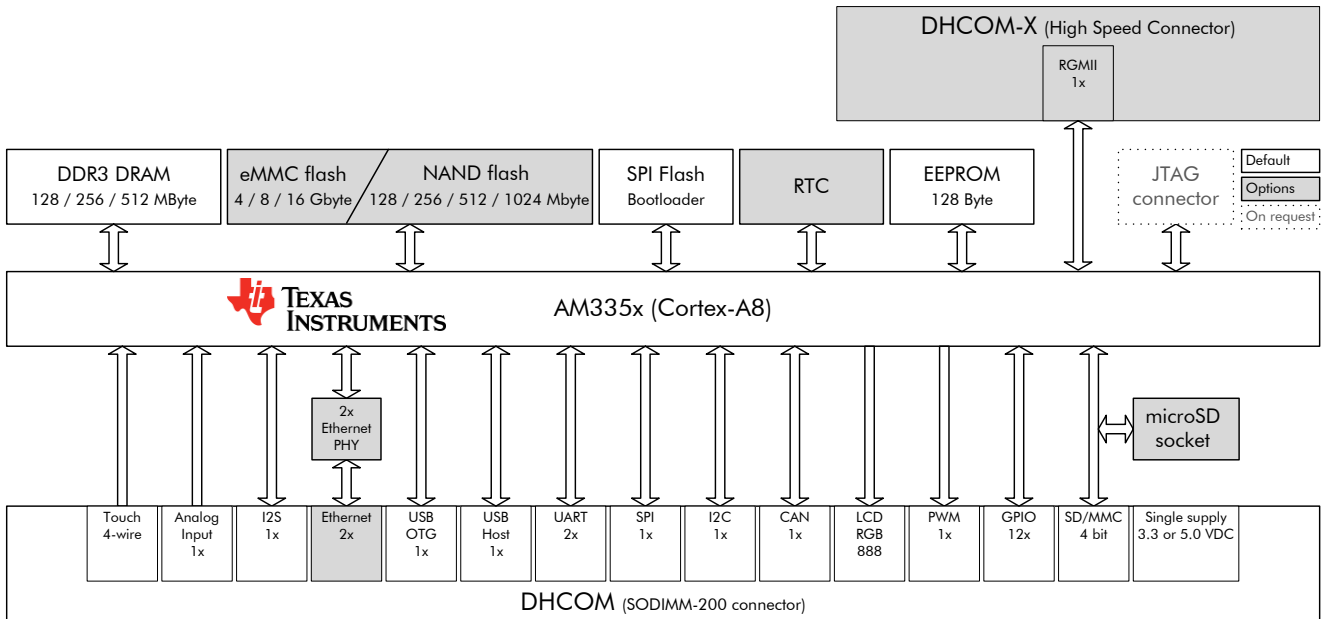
DHCOM-X (High Speed Connector)

RGMII
1x

DDR3 DRAM
128 / 256 / 512 MByte

eMMC flash
4 / 8 / 16 Gbyte

NAND flash
128 / 256 / 512 / 1024 Mbyte

SPI Flash
Bootloader

RTC

EEPROM
128 Byte

JTAG
connector

Default
Options
On request

TEXAS INSTRUMENTS

AM335x (Cortex-A8)

2x
Ethernet
PHY

microSD
socket

Touch
4-wire

Analog
Input
1x

I2S
1x

Ethernet
2x

USB
OTG
1x

USB
Host
1x

UART
2x

SPI
1x

I2C
1x

CAN
1x

LCD
RGB
888

PWM
1x

GPIO
12x

SD/MMC
4 bit

Single supply
3.3 or 5.0 VDC

DHCOM (SODIMM-200 connector)